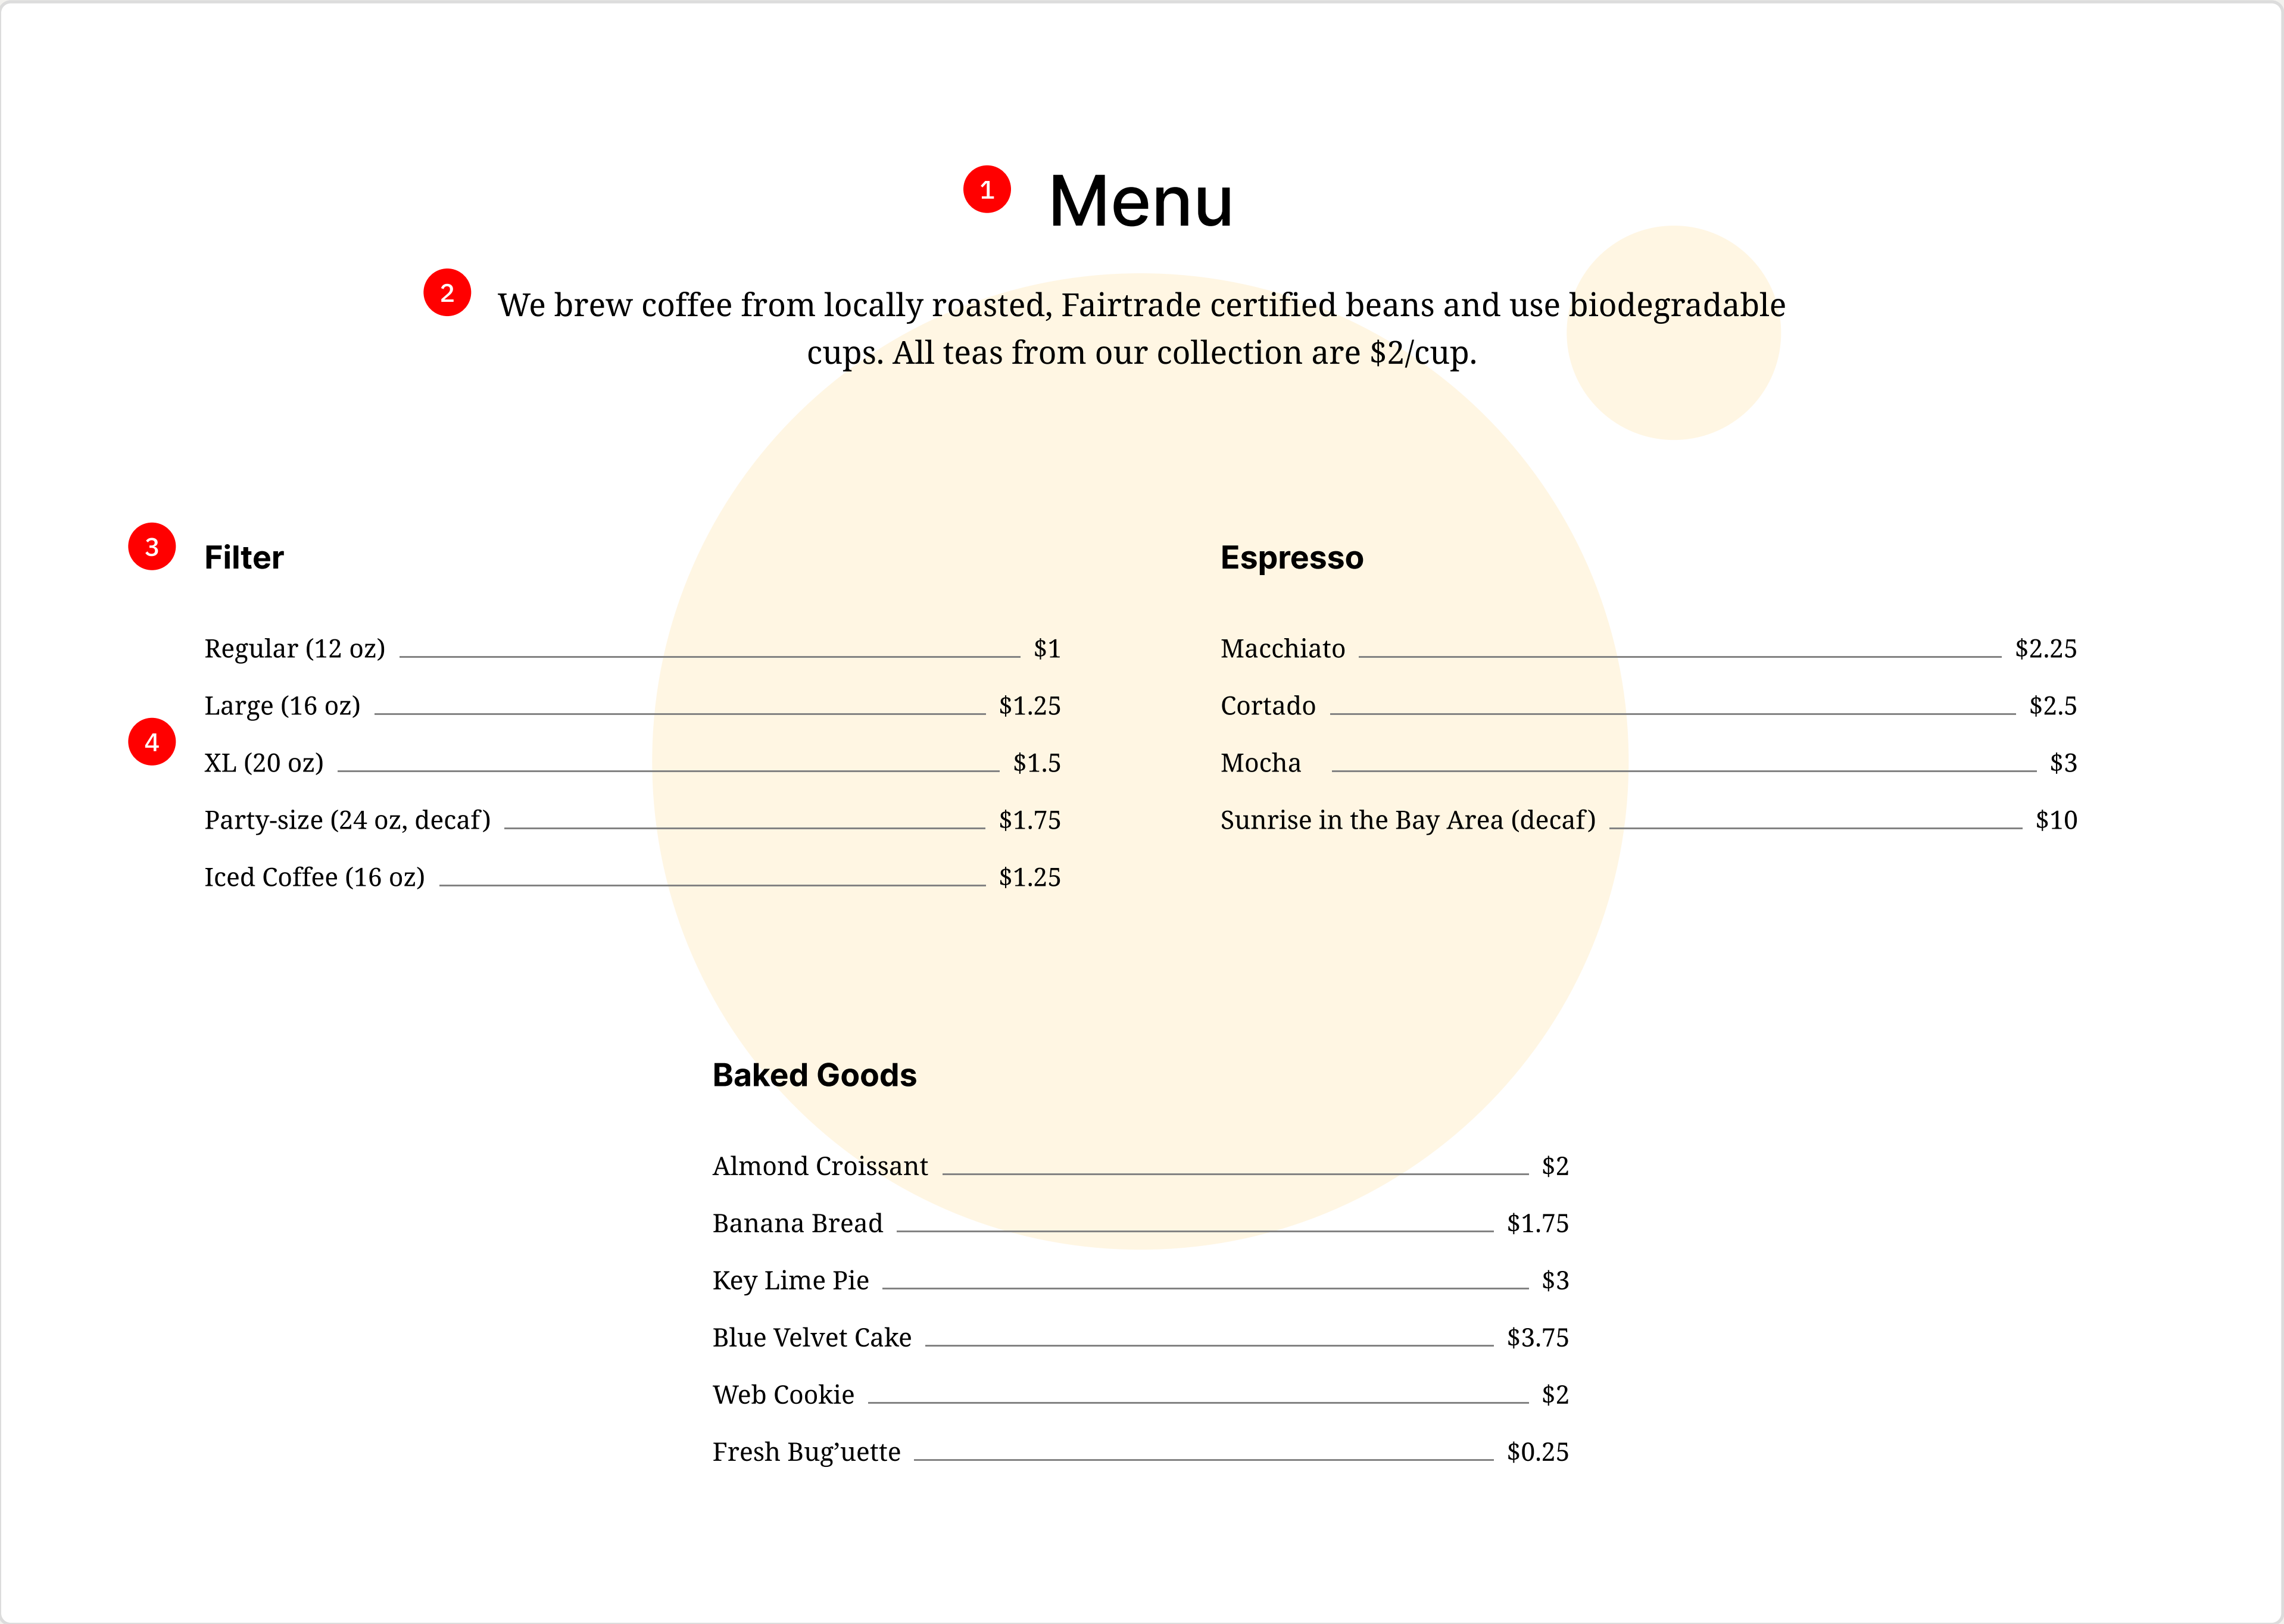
1 Menu

2 We brew coffee from locally roasted, Fairtrade certified beans and use biodegradable cups. All teas from our collection are $2/cup.

3 Filter

Regular (12 oz) $1
Large (16 oz) $1.25
4 XL (20 oz) $1.5
Party-size (24 oz, decaf) $1.75
Iced Coffee (16 oz) $1.25

Espresso

Macchiato $2.25
Cortado $2.5
Mocha $3
Sunrise in the Bay Area (decaf) $10

Baked Goods

Almond Croissant $2
Banana Bread $1.75
Key Lime Pie $3
Blue Velvet Cake $3.75
Web Cookie $2
Fresh Bug’uette $0.25